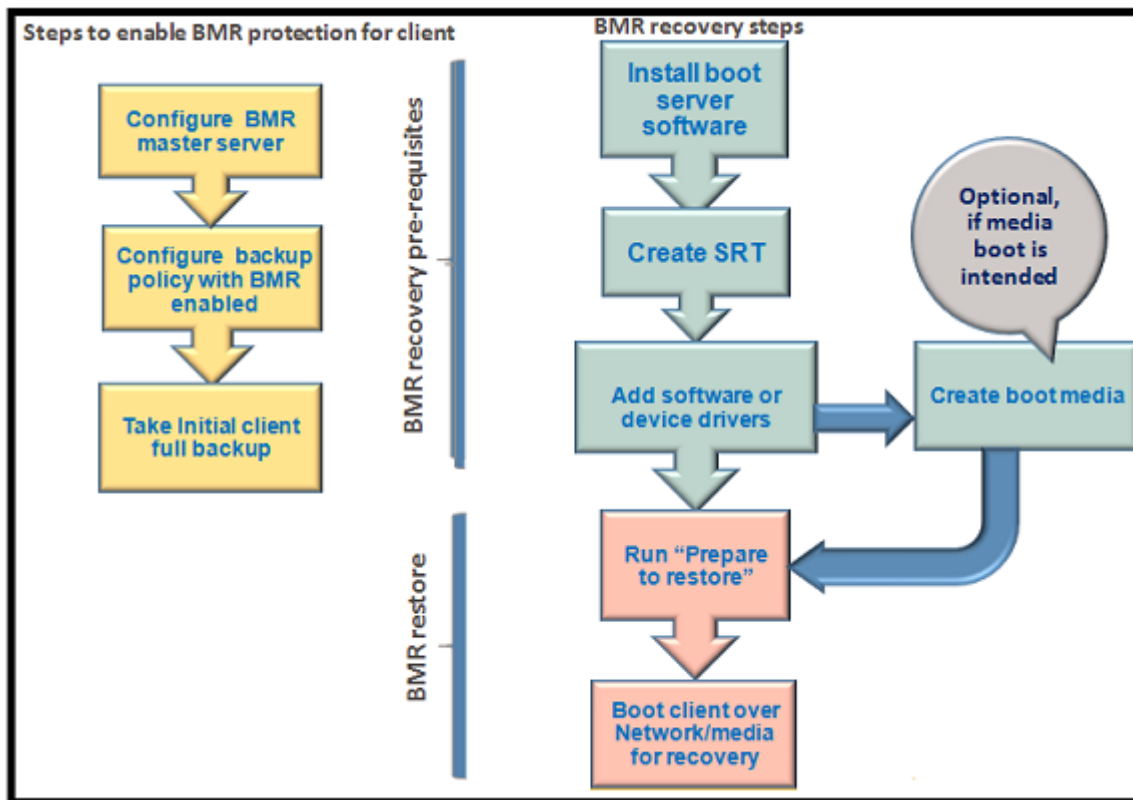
Steps to enable BMR protection for client

Configure BMR master server

Configure backup policy with BMR enabled

Take Initial client full backup

BMR recovery steps

BMR recovery pre-requisites

Install boot server software

Create SRT

Add software or device drivers

Optional, if media boot is intended

Create boot media

BMR restore

Run "Prepare to restore"

Boot client over Network/media for recovery